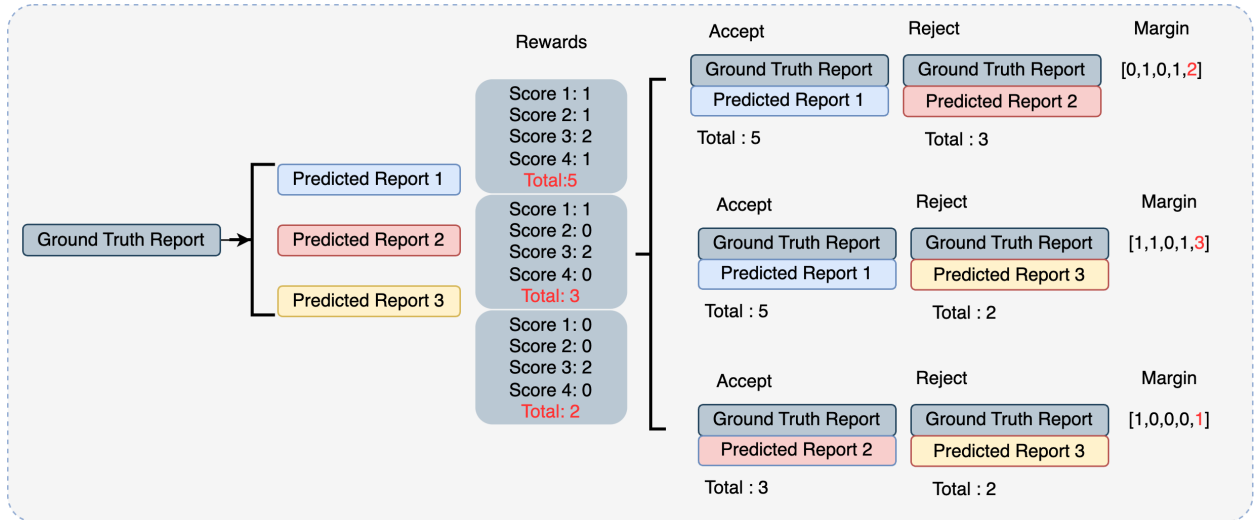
Ground Truth Report

Predicted Report 1
Predicted Report 2
Predicted Report 3

Rewards

Score 1: 1
Score 2: 1
Score 3: 2
Score 4: 1
Total:5

Score 1: 1
Score 2: 0
Score 3: 2
Score 4: 0
Total: 3

Score 1: 0
Score 2: 0
Score 3: 2
Score 4: 0
Total: 2

| Accept | Reject | Margin |
|---|---|---|
| Ground Truth Report, Predicted Report 1, Total : 5 | Ground Truth Report, Predicted Report 2, Total : 3 | [0,1,0,1,2] |
| Ground Truth Report, Predicted Report 1, Total : 5 | Ground Truth Report, Predicted Report 3, Total : 2 | [1,1,0,1,3] |
| Ground Truth Report, Predicted Report 2, Total : 3 | Ground Truth Report, Predicted Report 3, Total : 2 | [1,0,0,0,1] |